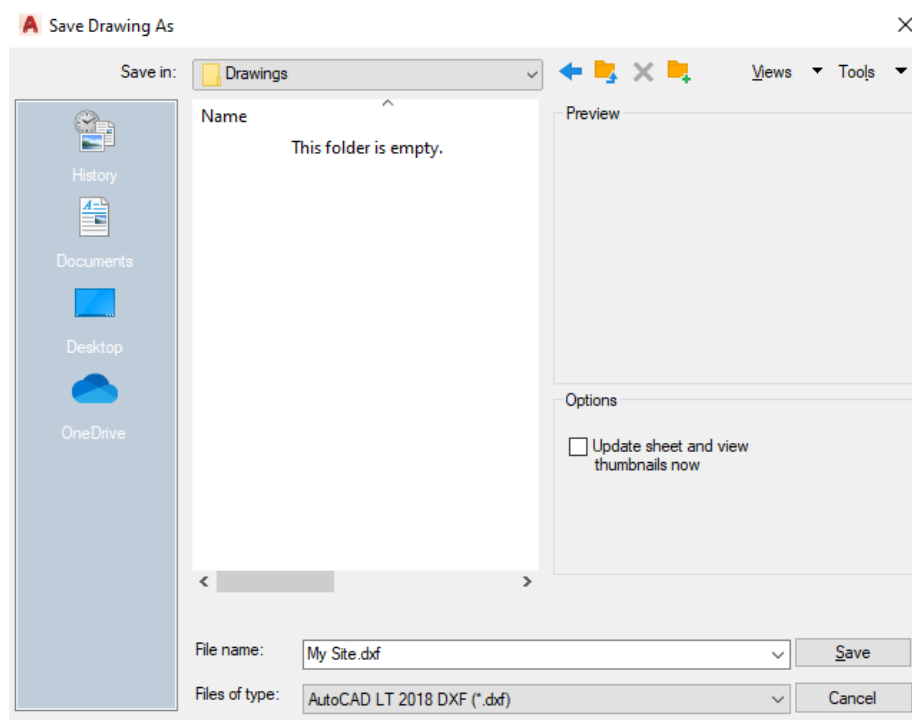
Save Drawing As

Save in: Drawings

Views Tools

History

Documents

Desktop

OneDrive

Name

This folder is empty.

Preview

Options

Update sheet and view thumbnails now

File name: My Site.dxf

Save

Files of type: AutoCAD LT 2018 DXF (*.dxf)

Cancel